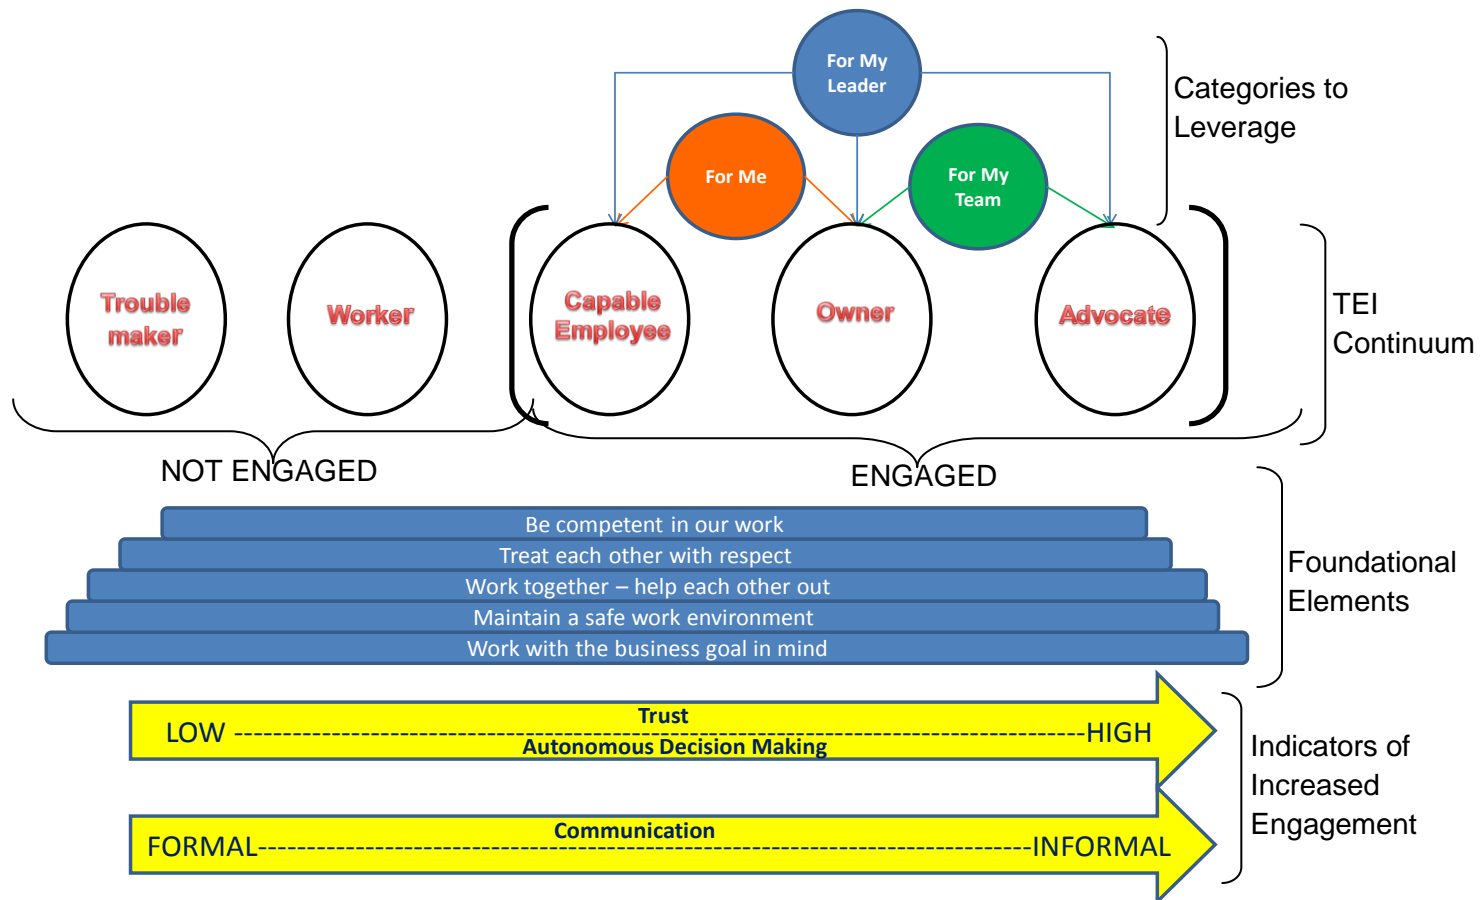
For My Leader

Categories to Leverage

For Me

For My Team

Trouble maker

Worker

Capable Employee

Owner

Advocate

TEI Continuum

NOT ENGAGED

ENGAGED

Be competent in our work
Treat each other with respect
Work together – help each other out
Maintain a safe work environment
Work with the business goal in mind

Foundational Elements

Trust
LOW --------------------------------------------------------------------------------HIGH
Autonomous Decision Making

Communication
FORMAL--------------------------------------------------------------------------INFORMAL

Indicators of Increased Engagement